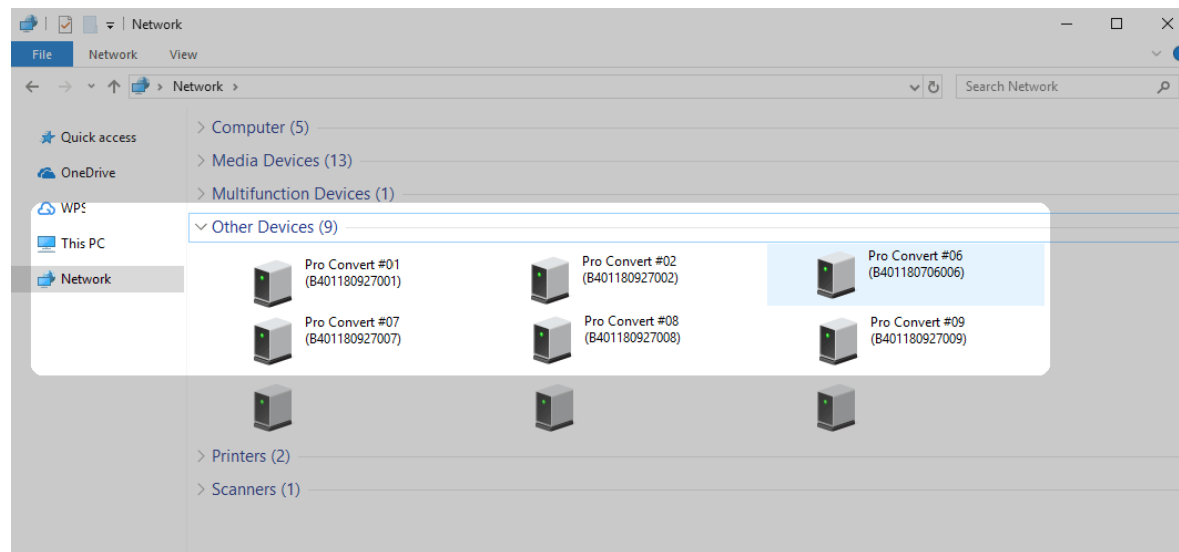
Network

File Network View

Network >

Search Network

Quick access
OneDrive
WPS
This PC
Network

Computer (5)
Media Devices (13)
Multifunction Devices (1)
Other Devices (9)

Pro Convert #01
(B401180927001)
Pro Convert #02
(B401180927002)
Pro Convert #06
(B401180706006)
Pro Convert #07
(B401180927007)
Pro Convert #08
(B401180927008)
Pro Convert #09
(B401180927009)

Printers (2)
Scanners (1)